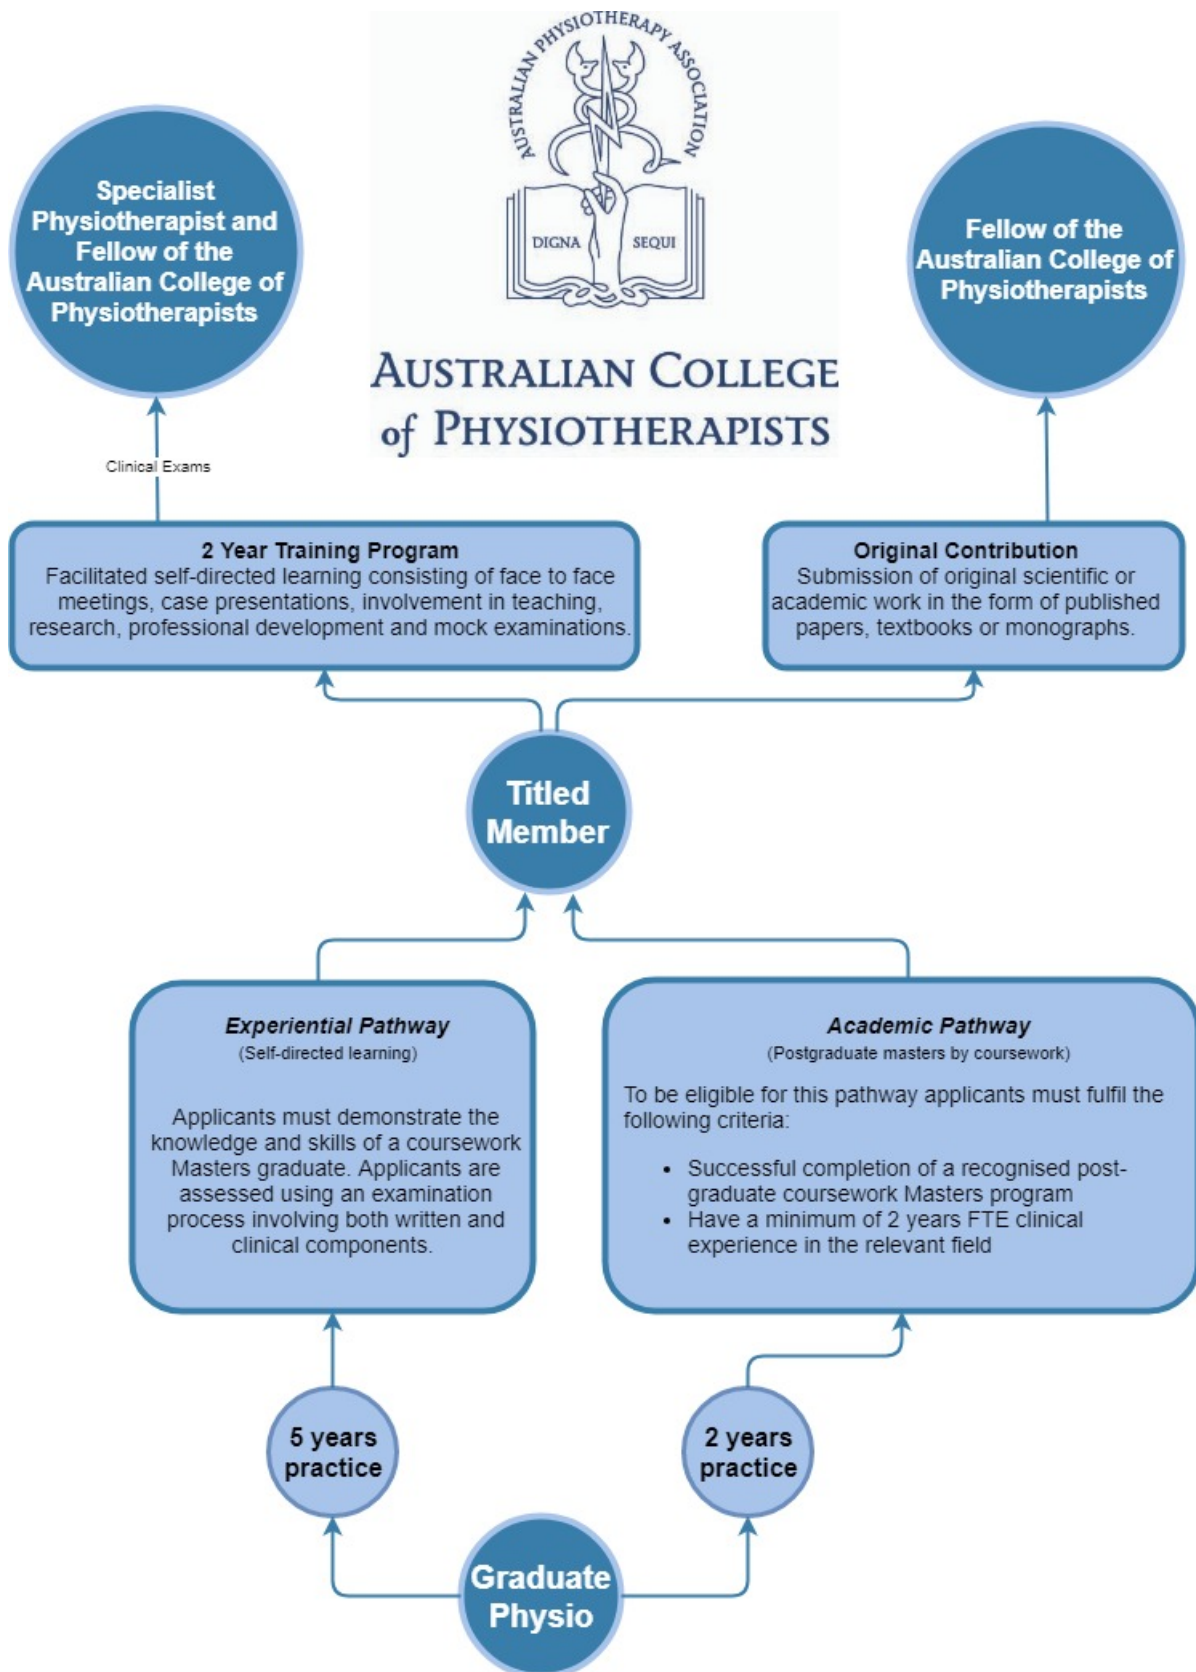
AUSTRALIAN PHYSIOTHERAPY ASSOCIATION

DIGNA SEQUI

AUSTRALIAN COLLEGE of PHYSIOTHERAPISTS

Specialist Physiotherapist and Fellow of the Australian College of Physiotherapists

Fellow of the Australian College of Physiotherapists

Clinical Exams

2 Year Training Program
Facilitated self-directed learning consisting of face to face meetings, case presentations, involvement in teaching, research, professional development and mock examinations.

Original Contribution
Submission of original scientific or academic work in the form of published papers, textbooks or monographs.

Titled Member

Experiential Pathway
(Self-directed learning)

Applicants must demonstrate the knowledge and skills of a coursework Masters graduate. Applicants are assessed using an examination process involving both written and clinical components.

Academic Pathway
(Postgraduate masters by coursework)

To be eligible for this pathway applicants must fulfil the following criteria:

- Successful completion of a recognised post-graduate coursework Masters program
- Have a minimum of 2 years FTE clinical experience in the relevant field

5 years practice

2 years practice

Graduate Physio